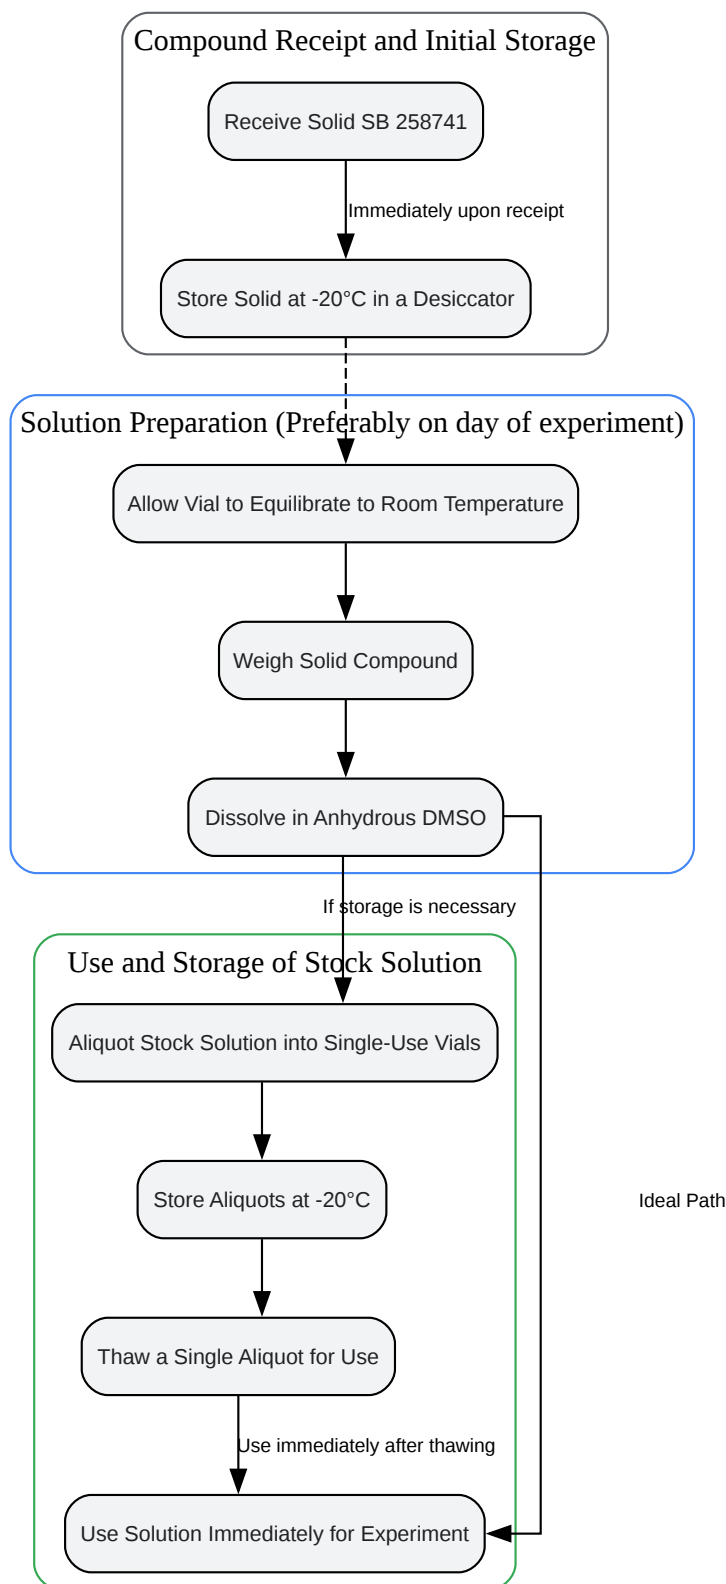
Compound Receipt and Initial Storage

Receive Solid SB 258741

Immediately upon receipt

Store Solid at -20°C in a Desiccator

Solution Preparation (Preferably on day of experiment)

Allow Vial to Equilibrate to Room Temperature

Weigh Solid Compound

Dissolve in Anhydrous DMSO

If storage is necessary

Use and Storage of Stock Solution

Aliquot Stock Solution into Single-Use Vials

Store Aliquots at -20°C

Ideal Path

Thaw a Single Aliquot for Use

Use immediately after thawing

Use Solution Immediately for Experiment